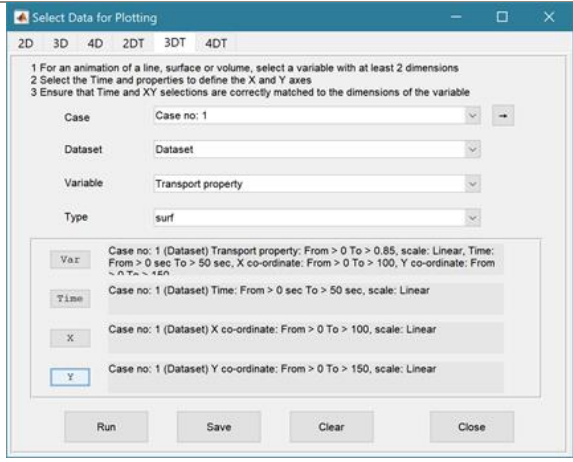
Select Data for Plotting

2D 3D 4D 2DT 3DT 4DT

1 For an animation of a line, surface or volume, select a variable with at least 2 dimensions
2 Select the Time and properties to define the X and Y axes
3 Ensure that Time and XY selections are correctly matched to the dimensions of the variable

Case Case no: 1

Dataset Dataset

Variable Transport property

Type surf

Var Case no: 1 (Dataset) Transport property: From > 0 To > 0.85, scale: Linear, Time: From > 0 sec To > 50 sec, X co-ordinate: From > 0 To > 100, Y co-ordinate: From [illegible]

Time Case no: 1 (Dataset) Time: From > 0 sec To > 50 sec, scale: Linear

X Case no: 1 (Dataset) X co-ordinate: From > 0 To > 100, scale: Linear

Y Case no: 1 (Dataset) Y co-ordinate: From > 0 To > 150, scale: Linear

Run Save Clear Close